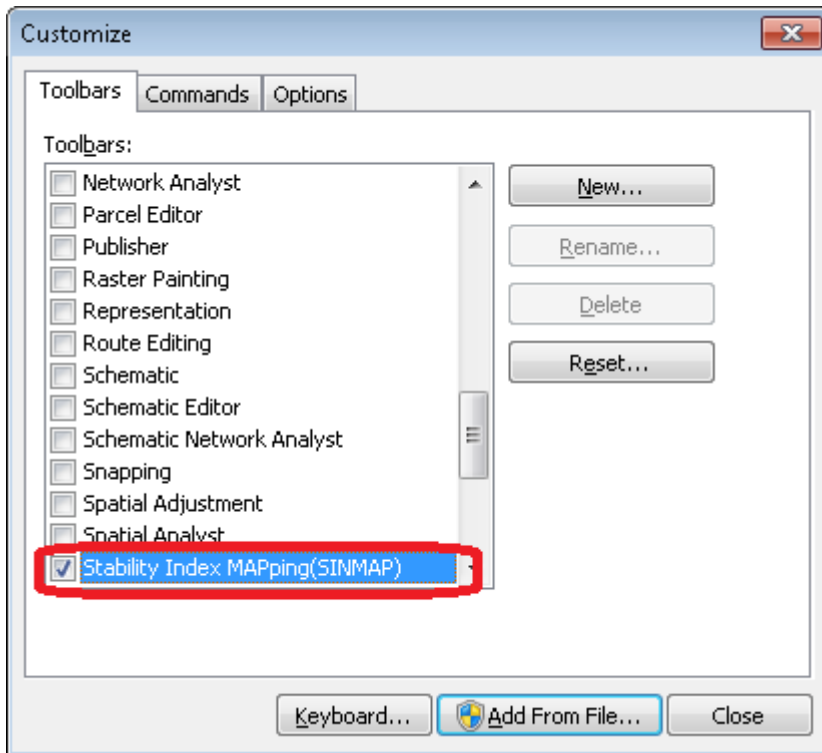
Customize

Toolbars | Commands | Options

Toolbars:

Network Analyst
Parcel Editor
Publisher
Raster Painting
Representation
Route Editing
Schematic
Schematic Editor
Schematic Network Analyst
Snapping
Spatial Adjustment
Spatial Analyst
Stability Index MAPping(SINMAP)

New...
Rename...
Delete
Reset...

Keyboard...
Add From File...
Close